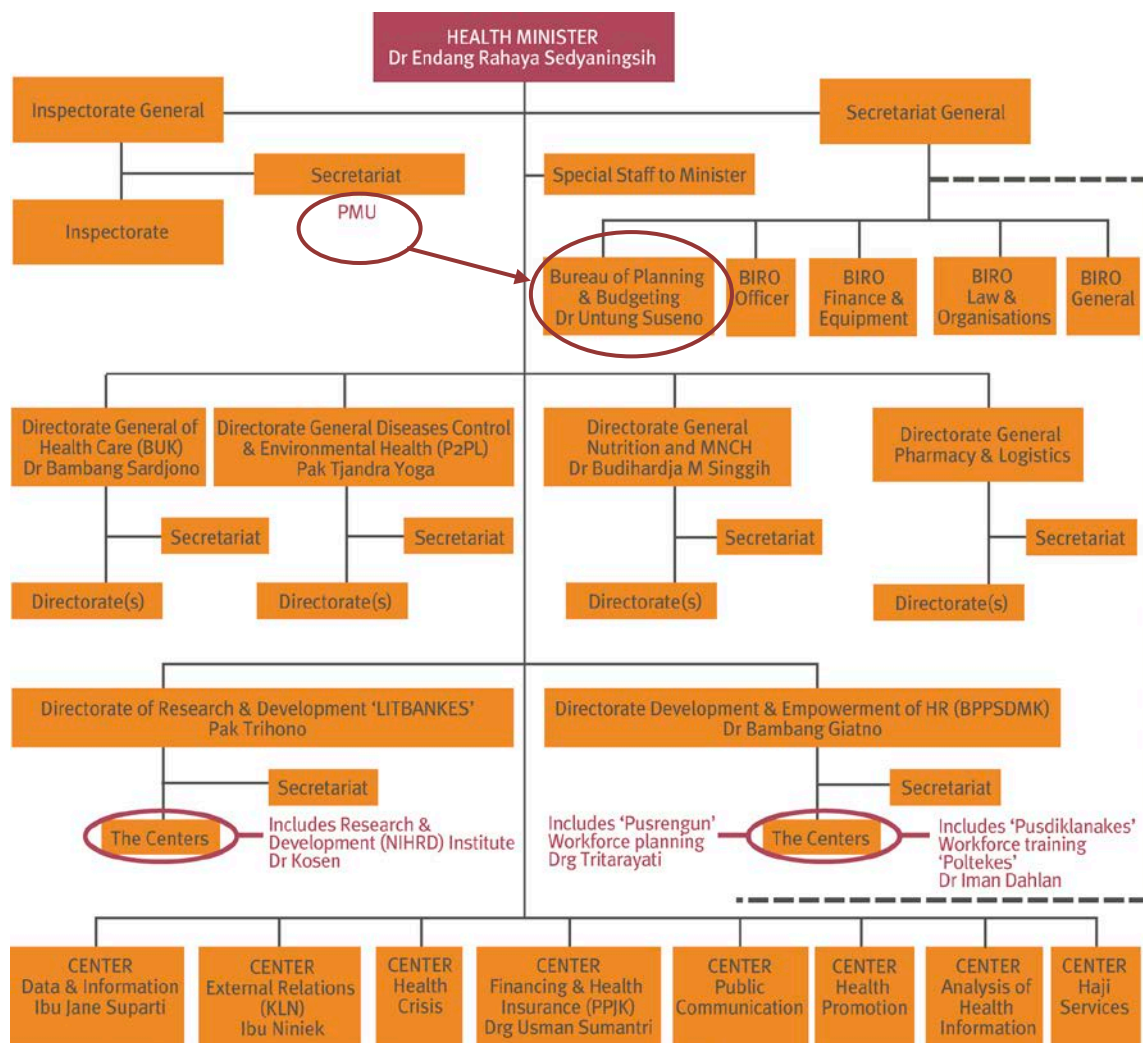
HEALTH MINISTER
Dr Endang Rahaya Sedyaningsih

Inspectorate General

Secretariat General

Secretariat

Special Staff to Minister

Inspectorate

PMU

Bureau of Planning & Budgeting
Dr Untung Suseno

BIRO Officer

BIRO Finance & Equipment

BIRO Law & Organisations

BIRO General

Directorate General of Health Care (BUK)
Dr Bambang Sardjono

Directorate General Diseases Control & Environmental Health (P2PL)
Pak Tjandra Yoga

Directorate General Nutrition and MNCH
Dr Budihardja M Singgih

Directorate General Pharmacy & Logistics

Secretariat

Secretariat

Secretariat

Secretariat

Directorate(s)

Directorate(s)

Directorate(s)

Directorate(s)

Directorate of Research & Development 'LITBANKES'
Pak Trihono

Directorate Development & Empowerment of HR (BPPSDMK)
Dr Bambang Giatno

Secretariat

Secretariat

The Centers

Includes Research & Development (NIHRD) Institute
Dr Kosen

Includes 'Pusrengun'
Workforce planning
Drg Tritarayati

The Centers

Includes 'Pusdiklanakes'
Workforce training
'Poltekes'
Dr Iman Dahlan

CENTER
Data & Information
Ibu Jane Suparti

CENTER
External Relations (KLN)
Ibu Niniek

CENTER
Health Crisis

CENTER
Financing & Health Insurance (PPJK)
Drg Usman Sumantri

CENTER
Public Communication

CENTER
Health Promotion

CENTER
Analysis of Health Information

CENTER
Haji Services